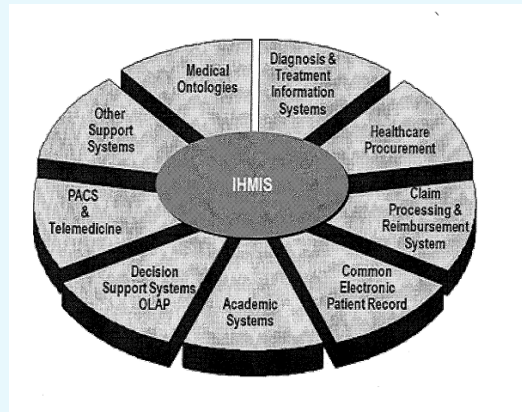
Medical Ontologies

Diagnosis & Treatment Information Systems

Other Support Systems

Healthcare Procurement

IHMIS

PACS & Telemedicine

Claim Processing & Reimbursement System

Decision Support Systems OLAP

Academic Systems

Common Electronic Patient Record